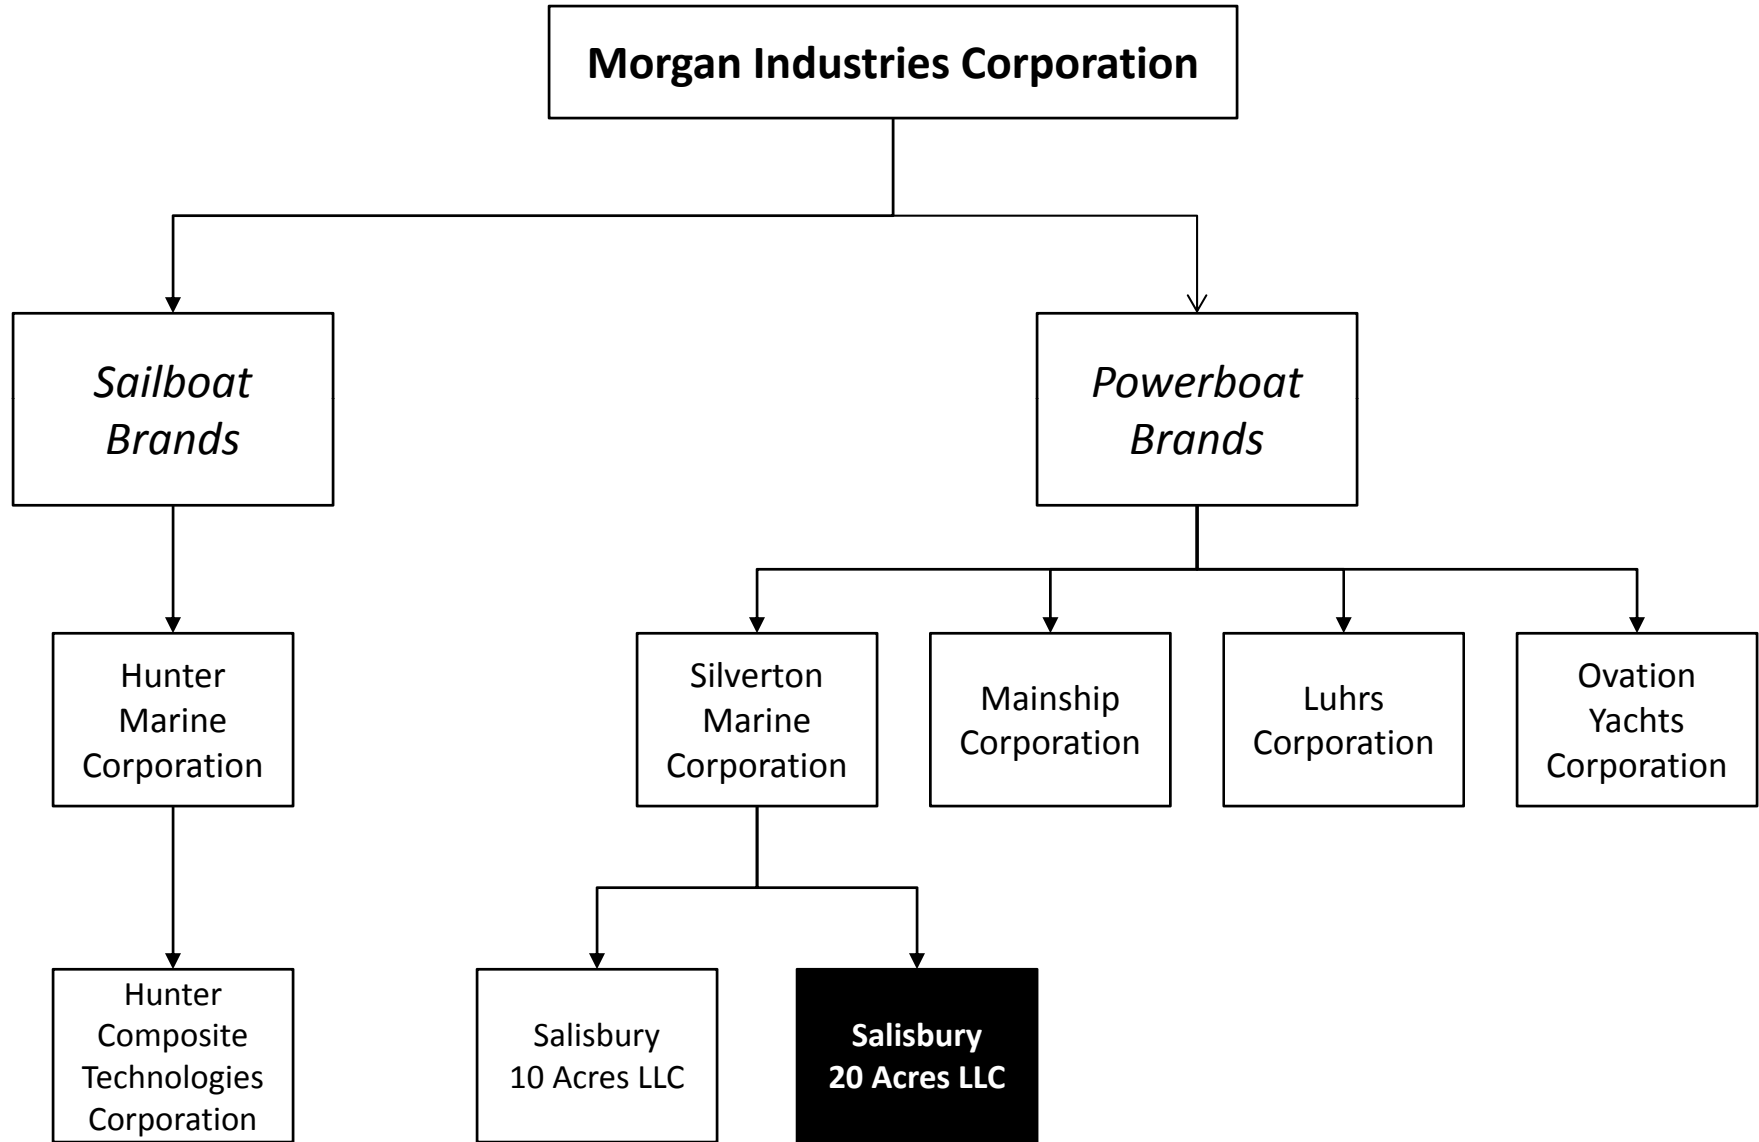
**Morgan Industries Corporation**

*Sailboat Brands*

*Powerboat Brands*

Hunter Marine Corporation

Silverton Marine Corporation

Mainship Corporation

Luhrs Corporation

Ovation Yachts Corporation

Hunter Composite Technologies Corporation

Salisbury 10 Acres LLC

**Salisbury 20 Acres LLC**